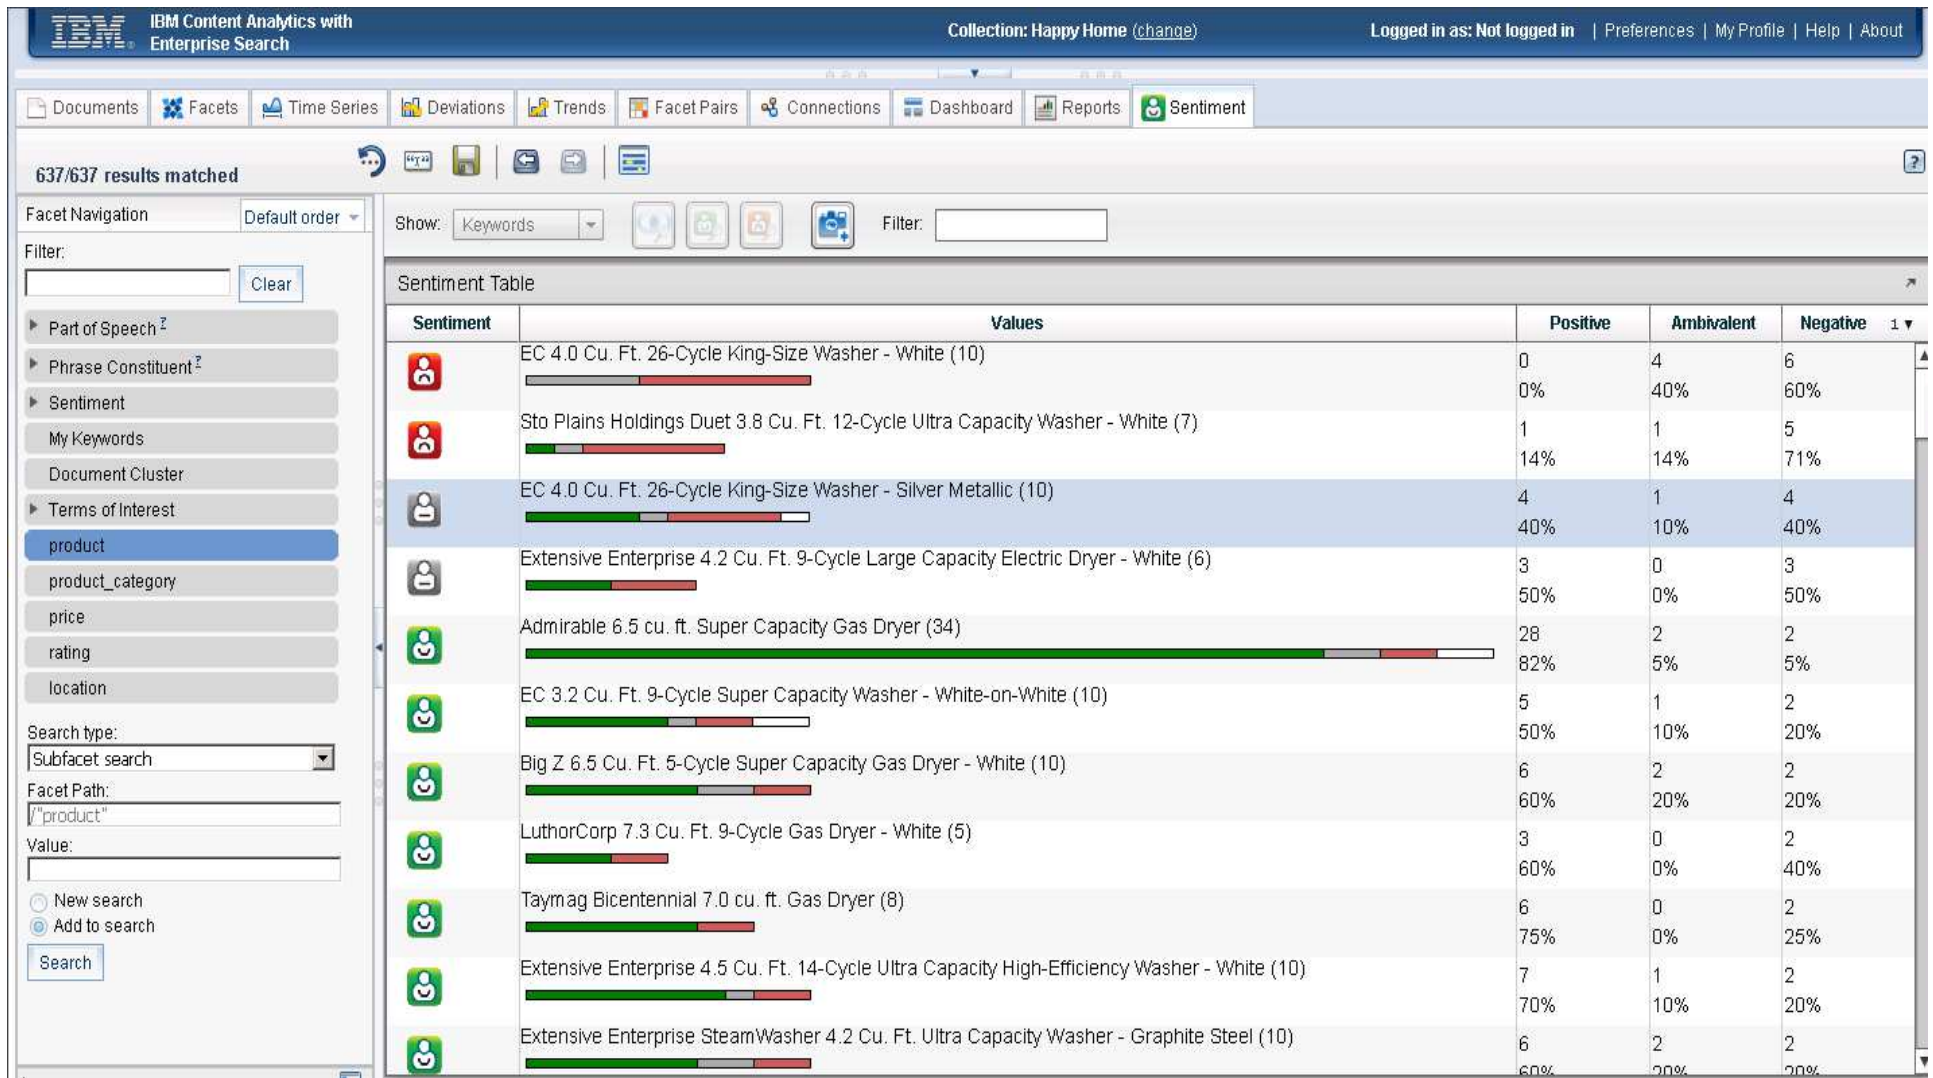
IBM Content Analytics with Enterprise Search

Collection: Happy Home (change)

Logged in as: Not logged in | Preferences | My Profile | Help | About

Documents | Facets | Time Series | Deviations | Trends | Facet Pairs | Connections | Dashboard | Reports | Sentiment

637/637 results matched

Facet Navigation | Default order

Filter:

Clear

Part of Speech
Phrase Constituent
Sentiment
My Keywords
Document Cluster
Terms of Interest
product
product_category
price
rating
location

Search type:
Subfacet search
Facet Path:
/"product"
Value:

New search
Add to search
Search

Show: Keywords

Filter:

Sentiment Table

| Sentiment | Values | Positive | Ambivalent | Negative 1 |
|---|---|---|---|---|
| | EC 4.0 Cu. Ft. 26-Cycle King-Size Washer - White (10) | 0 0% | 4 40% | 6 60% |
| | Sto Plains Holdings Duet 3.8 Cu. Ft. 12-Cycle Ultra Capacity Washer - White (7) | 1 14% | 1 14% | 5 71% |
| | EC 4.0 Cu. Ft. 26-Cycle King-Size Washer - Silver Metallic (10) | 4 40% | 1 10% | 4 40% |
| | Extensive Enterprise 4.2 Cu. Ft. 9-Cycle Large Capacity Electric Dryer - White (6) | 3 50% | 0 0% | 3 50% |
| | Admirable 6.5 cu. ft. Super Capacity Gas Dryer (34) | 28 82% | 2 5% | 2 5% |
| | EC 3.2 Cu. Ft. 9-Cycle Super Capacity Washer - White-on-White (10) | 5 50% | 1 10% | 2 20% |
| | Big Z 6.5 Cu. Ft. 5-Cycle Super Capacity Gas Dryer - White (10) | 6 60% | 2 20% | 2 20% |
| | LuthorCorp 7.3 Cu. Ft. 9-Cycle Gas Dryer - White (5) | 3 60% | 0 0% | 2 40% |
| | Taymag Bicentennial 7.0 cu. ft. Gas Dryer (8) | 6 75% | 0 0% | 2 25% |
| | Extensive Enterprise 4.5 Cu. Ft. 14-Cycle Ultra Capacity High-Efficiency Washer - White (10) | 7 70% | 1 10% | 2 20% |
| | Extensive Enterprise SteamWasher 4.2 Cu. Ft. Ultra Capacity Washer - Graphite Steel (10) | 6 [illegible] | 2 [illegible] | 2 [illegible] |